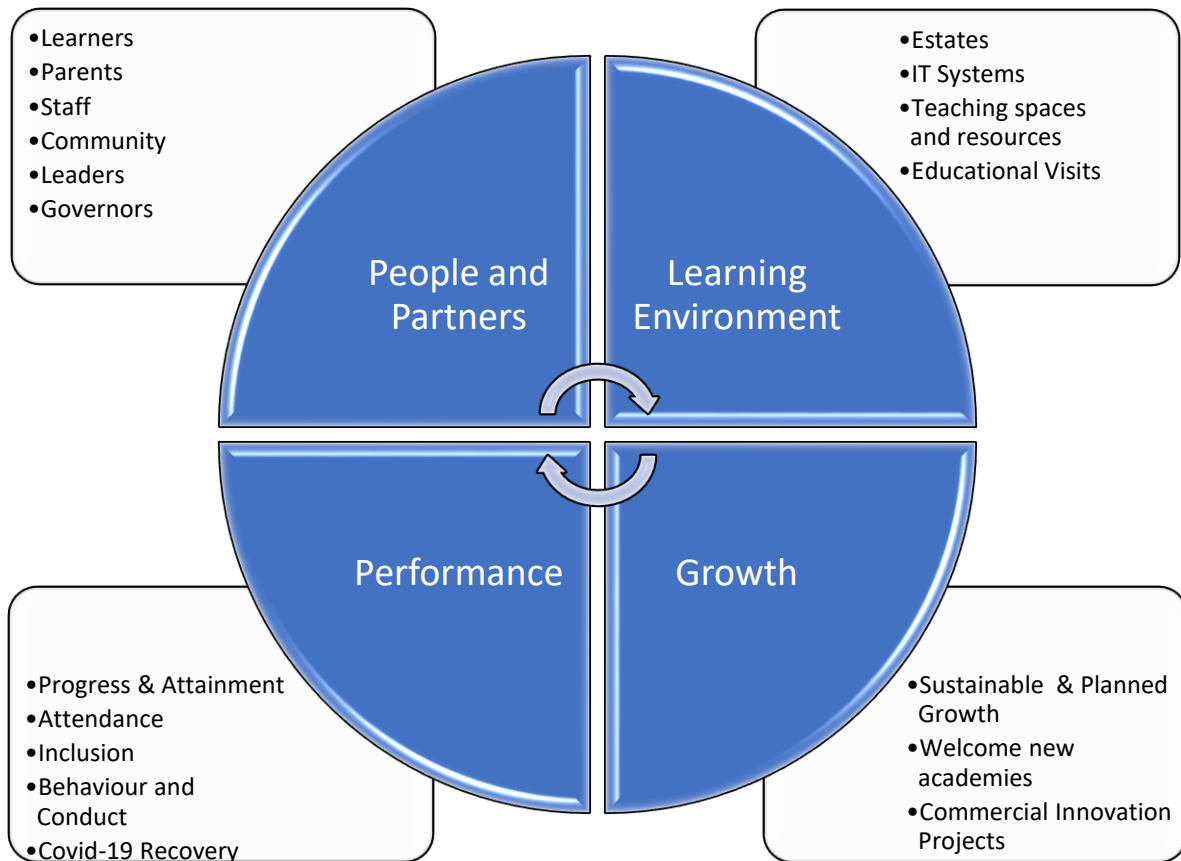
•Learners
•Parents
•Staff
•Community
•Leaders
•Governors

•Estates
•IT Systems
•Teaching spaces and resources
•Educational Visits

People and Partners

Learning Environment

Performance

Growth

•Progress & Attainment
•Attendance
•Inclusion
•Behaviour and Conduct
•Covid-19 Recovery

•Sustainable & Planned Growth
•Welcome new academies
•Commercial Innovation Projects